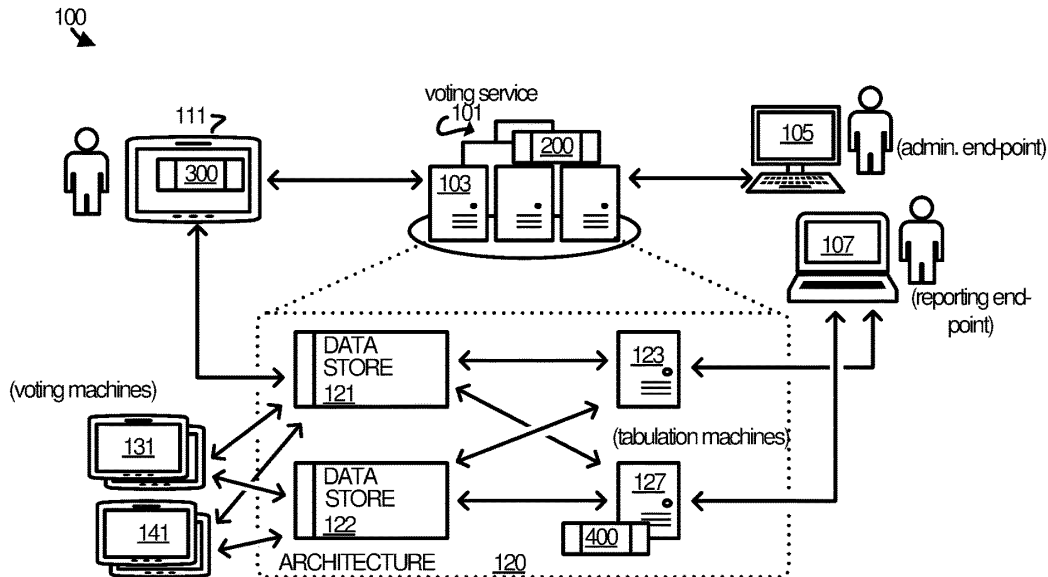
100

111

voting service
101

200

300

103

105

(admin. end-point)

107

(reporting end-point)

DATA
STORE
121

123

(voting machines)

131

(tabulation machines)

DATA
STORE
122

127

141

400

ARCHITECTURE 120